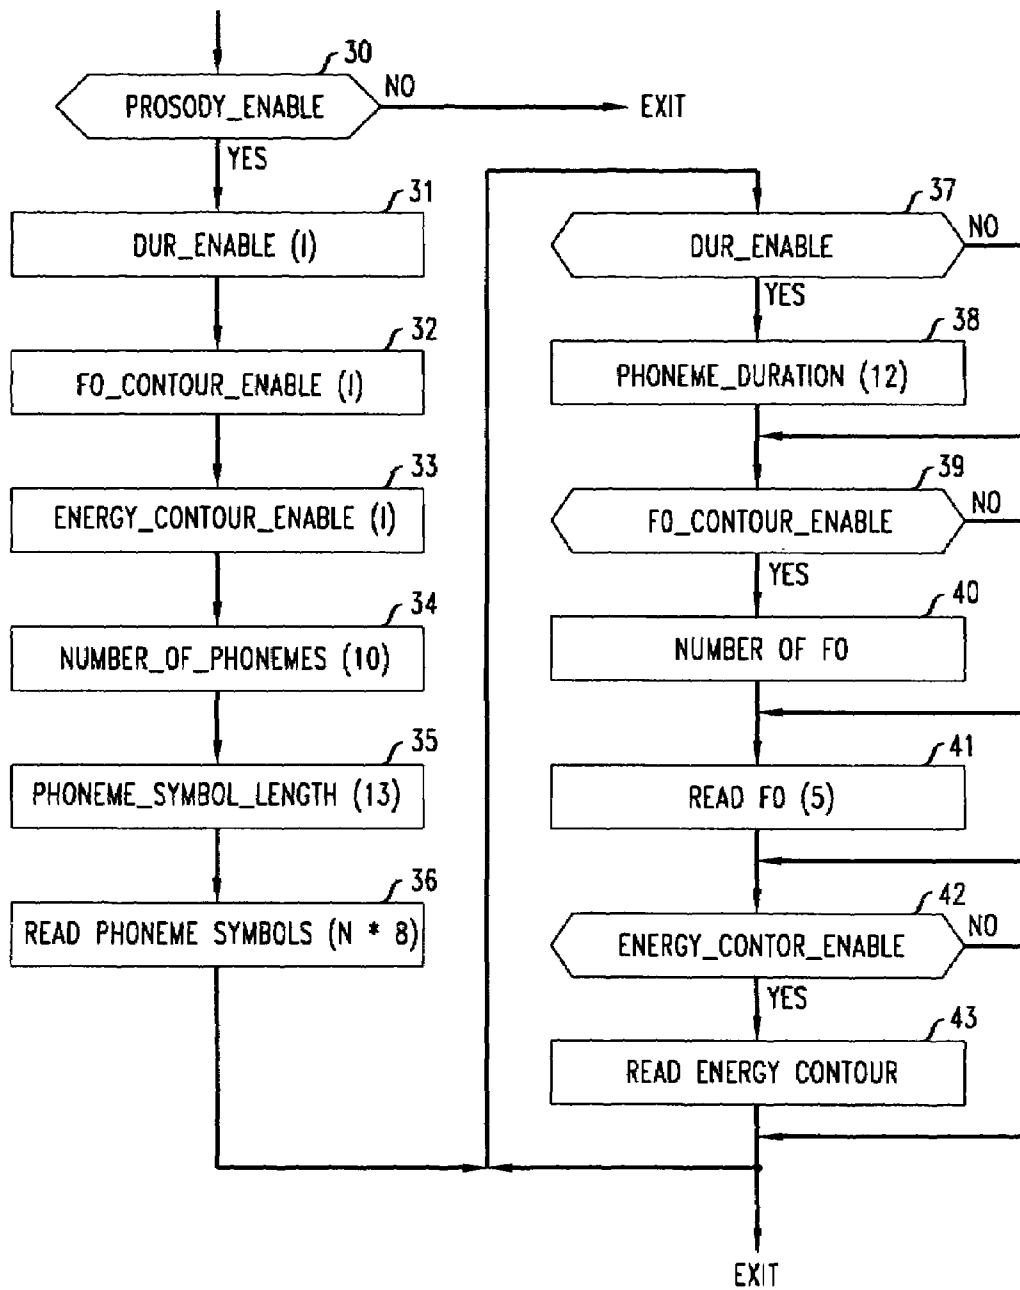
30
PROSODY_ENABLE
NO
EXIT
YES
31
DUR_ENABLE (I)
32
FO_CONTOUR_ENABLE (I)
33
ENERGY_CONTOUR_ENABLE (I)
34
NUMBER_OF_PHONEMES (10)
35
PHONEME_SYMBOL_LENGTH (13)
36
READ PHONEME SYMBOLS (N * 8)
37
DUR_ENABLE
NO
YES
38
PHONEME_DURATION (12)
39
FO_CONTOUR_ENABLE
NO
YES
40
NUMBER OF FO
41
READ FO (5)
42
ENERGY_CONTOR_ENABLE
NO
YES
43
READ ENERGY CONTOUR
EXIT